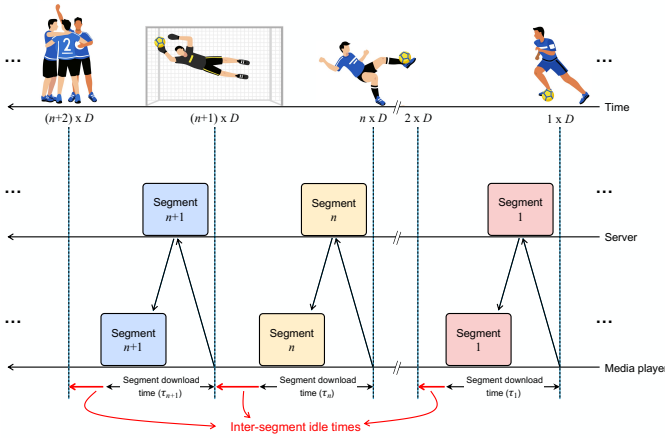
...
...
Time
$(n+2) \times D$
$(n+1) \times D$
$n \times D$
$2 \times D$
$1 \times D$

...
Segment $n+1$
Segment $n$
Segment 1
...
Server

...
Segment $n+1$
Segment $n$
Segment 1
...
Media player

Segment download time ($\tau_{n+1}$)
Segment download time ($\tau_n$)
Segment download time ($\tau_1$)

Inter-segment idle times